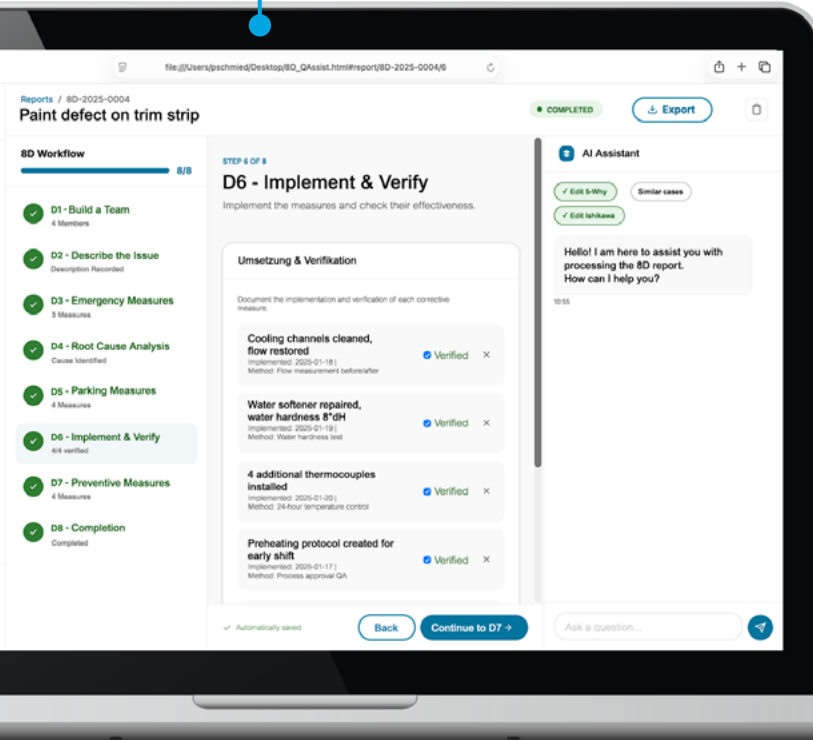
file:///Users/pschmied/Desktop/8D_QAssist.html#report/8D-2025-0004/6

Reports / 8D-2025-0004
Paint defect on trim strip

COMPLETED
Export

8D Workflow
8/8

D1 - Build a Team
4 Members

D2 - Describe the Issue
Description Recorded

D3 - Emergency Measures
3 Measures

D4 - Root Cause Analysis
Cause Identified

D5 - Parking Measures
4 Measures

D6 - Implement & Verify
4/4 verified

D7 - Preventive Measures
4 Measures

D8 - Completion
Completed

STEP 6 OF 8
D6 - Implement & Verify
Implement the measures and check their effectiveness.

Umsetzung & Verifikation

Document the implementation and verification of each corrective measure.

Cooling channels cleaned, flow restored
Implemented: 2025-01-18 |
Method: Flow measurement before/after
Verified ×

Water softener repaired, water hardness 8°dH
Implemented: 2025-01-19 |
Method: Water hardness test
Verified ×

4 additional thermocouples installed
Implemented: 2025-01-20 |
Method: 24-hour temperature control
Verified ×

Preheating protocol created for early shift
Implemented: 2025-01-17 |
Method: Process approval QA
Verified ×

Automatically saved
Back
Continue to D7 →

AI Assistant
Edit 5-Why
Similar cases
Edit Ishikawa

Hello! I am here to assist you with processing the 8D report.
How can I help you?
10:55

Ask a question...